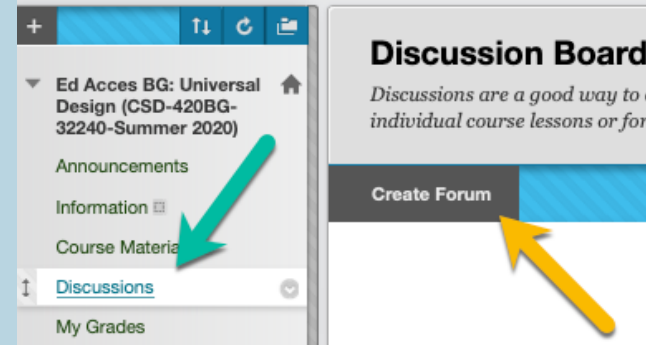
+

Ed Acces BG: Universal Design (CSD-420BG-32240-Summer 2020)

Announcements

Information

Course Materia

Discussions

My Grades

Discussion Board

Discussions are a good way to
individual course lessons or for

Create Forum